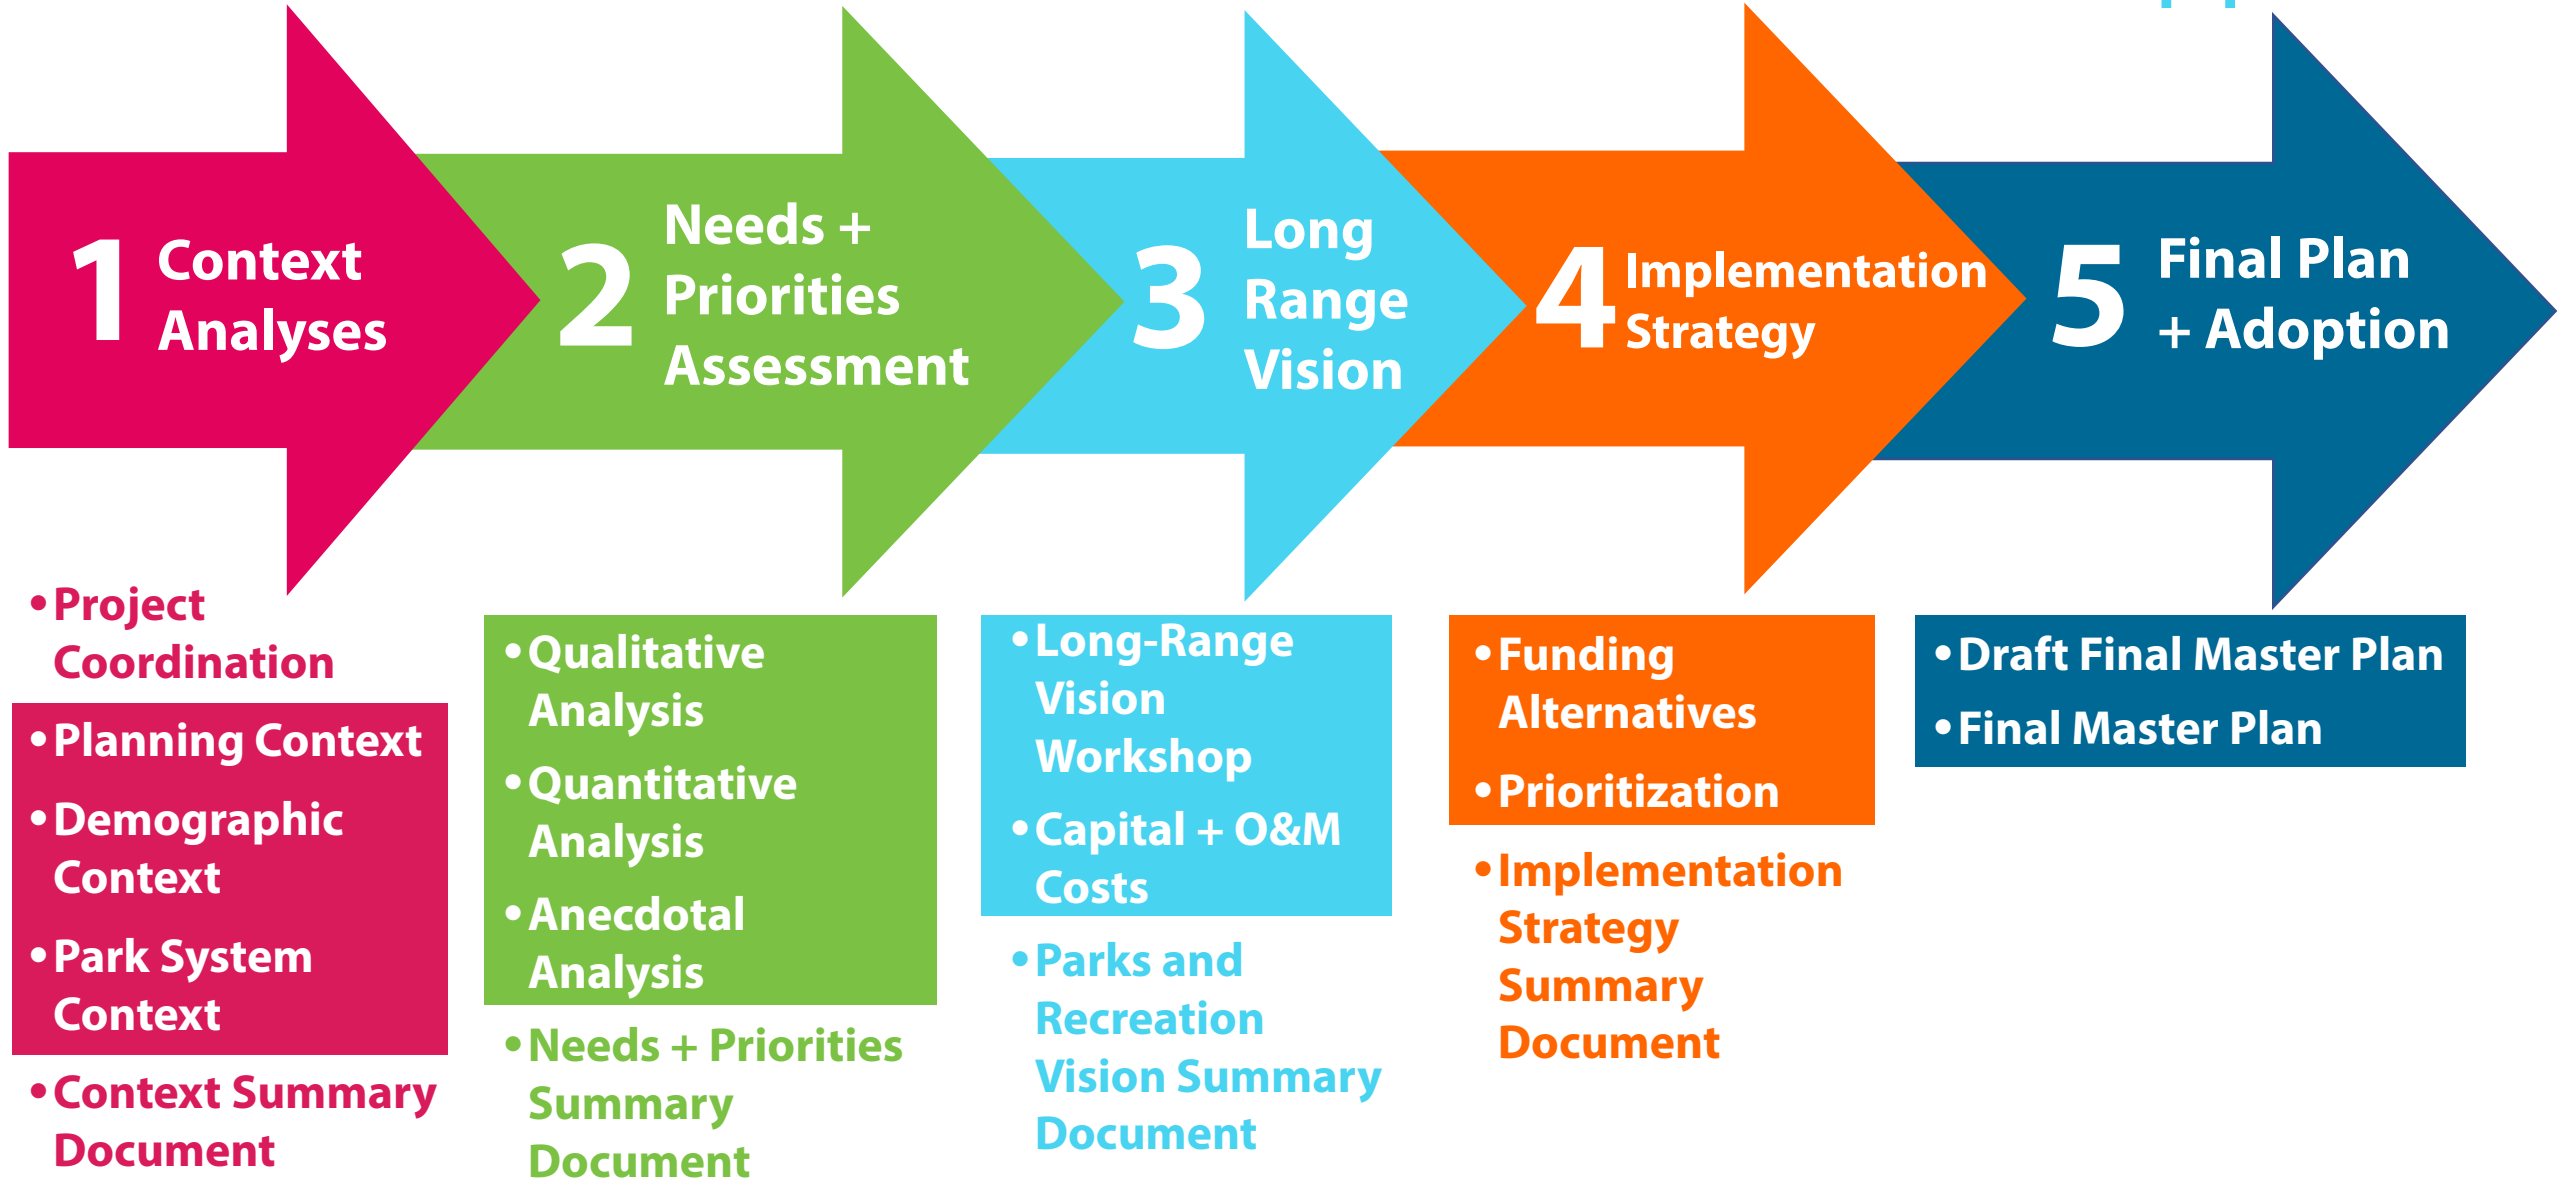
1 Context Analyses

2 Needs + Priorities Assessment

3 Long Range Vision

4 Implementation Strategy

5 Final Plan + Adoption

• Project Coordination
• Planning Context
• Demographic Context
• Park System Context
• Context Summary Document

• Qualitative Analysis
• Quantitative Analysis
• Anecdotal Analysis
• Needs + Priorities Summary Document

• Long-Range Vision Workshop
• Capital + O&M Costs
• Parks and Recreation Vision Summary Document

• Funding Alternatives
• Prioritization
• Implementation Strategy Summary Document

• Draft Final Master Plan
• Final Master Plan